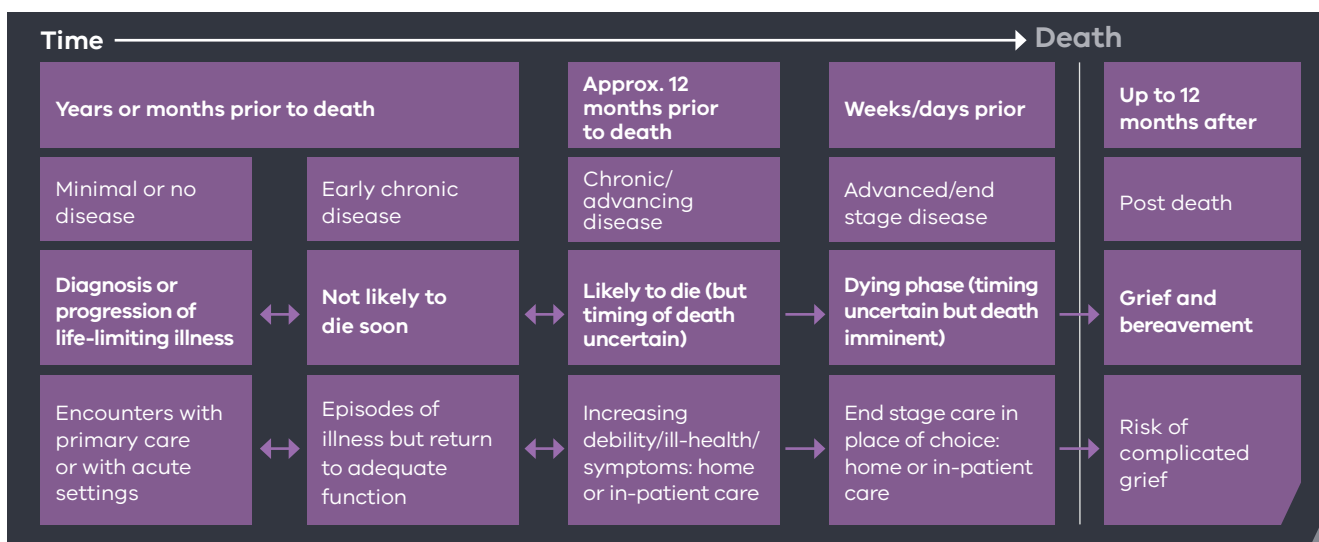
Time → Death

| Years or months prior to death | | Approx. 12 months prior to death | Weeks/days prior | Up to 12 months after |
|---|---|---|---|---|
| Minimal or no disease | Early chronic disease | Chronic/ advancing disease | Advanced/end stage disease | Post death |
| Diagnosis or progression of life-limiting illness | Not likely to die soon | Likely to die (but timing of death uncertain) | Dying phase (timing uncertain but death imminent) | Grief and bereavement |
| Encounters with primary care or with acute settings | Episodes of illness but return to adequate function | Increasing debility/ill-health/ symptoms: home or in-patient care | End stage care in place of choice: home or in-patient care | Risk of complicated grief |